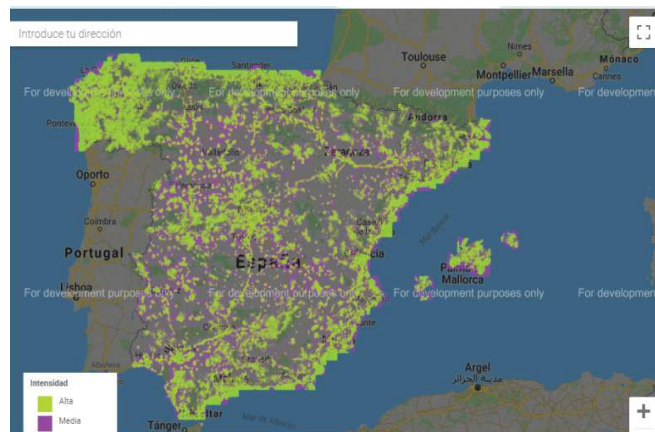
Introduce tu dirección

Toulouse
Nimes
Montpellier
Marsella
Mónaco
Cannes
Santander
Andorra
Pontevedra
Valladolid
Zaragoza
Oporto
Coimbra
Portugal
Lisboa
España
Palma
Mallorca
Argel
الجزائر
Tánger
Mar de Alborán

For development purposes only
For development purposes only
For development purposes only
For development
For development purposes only
For development purposes only
For development purposes only
For development

Intensidad
Alta
Media

+